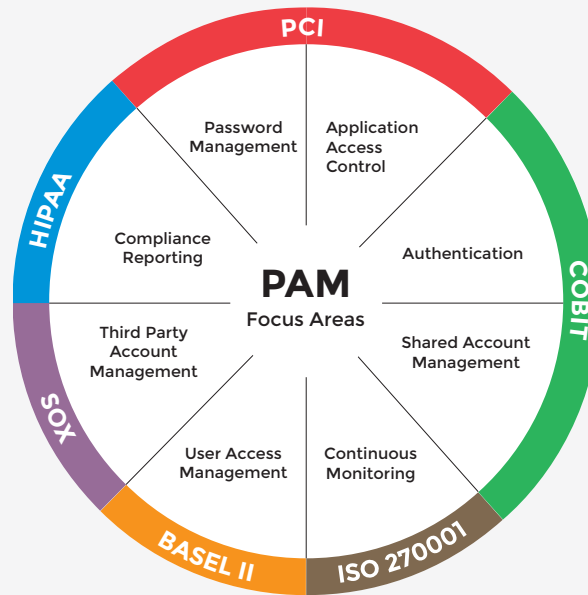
PCI

Password Management

Application Access Control

Authentication

Shared Account Management

Continuous Monitoring

User Access Management

Third Party Account Management

Compliance Reporting

PAM
Focus Areas

COBIT

ISO 27001

BASEL II

SOX

HIPAA